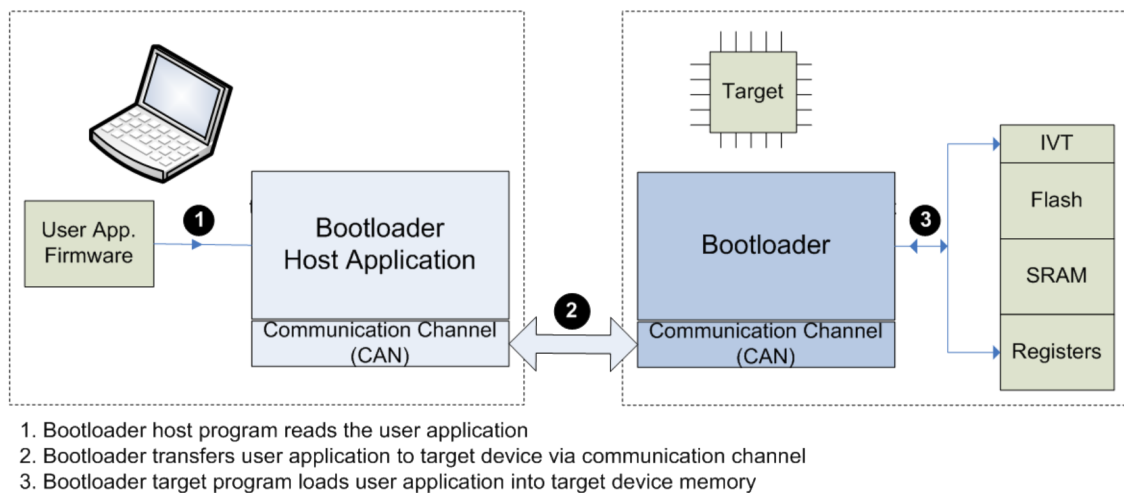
User App. Firmware

1

Bootloader Host Application

Communication Channel (CAN)

2

Target

Bootloader

Communication Channel (CAN)

3

IVT

Flash

SRAM

Registers

1. Bootloader host program reads the user application
2. Bootloader transfers user application to target device via communication channel
3. Bootloader target program loads user application into target device memory